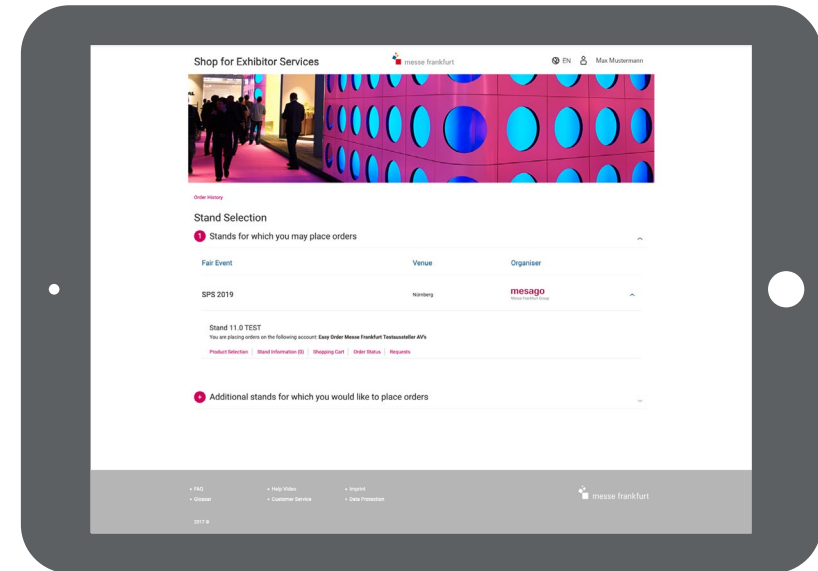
Shop for Exhibitor Services

messe frankfurt

EN Max Mustermann

Order History

Stand Selection

1 Stands for which you may place orders

| Fair Event | Venue | Organiser |
|---|---|---|
| SPS 2019 | Nürnberg | mesago Messe Frankfurt Group |

Stand 11.0 TEST

You are placing orders on the following account: Easy Order Messe Frankfurt Testaussteller AV's

Product Selection | Stand Information (5) | Shopping Cart | Order Status | Requests

+ Additional stands for which you would like to place orders

• FAQ • Help Video • Imprint
• Glossar • Customer Service • Data Protection

messe frankfurt

2017 ©